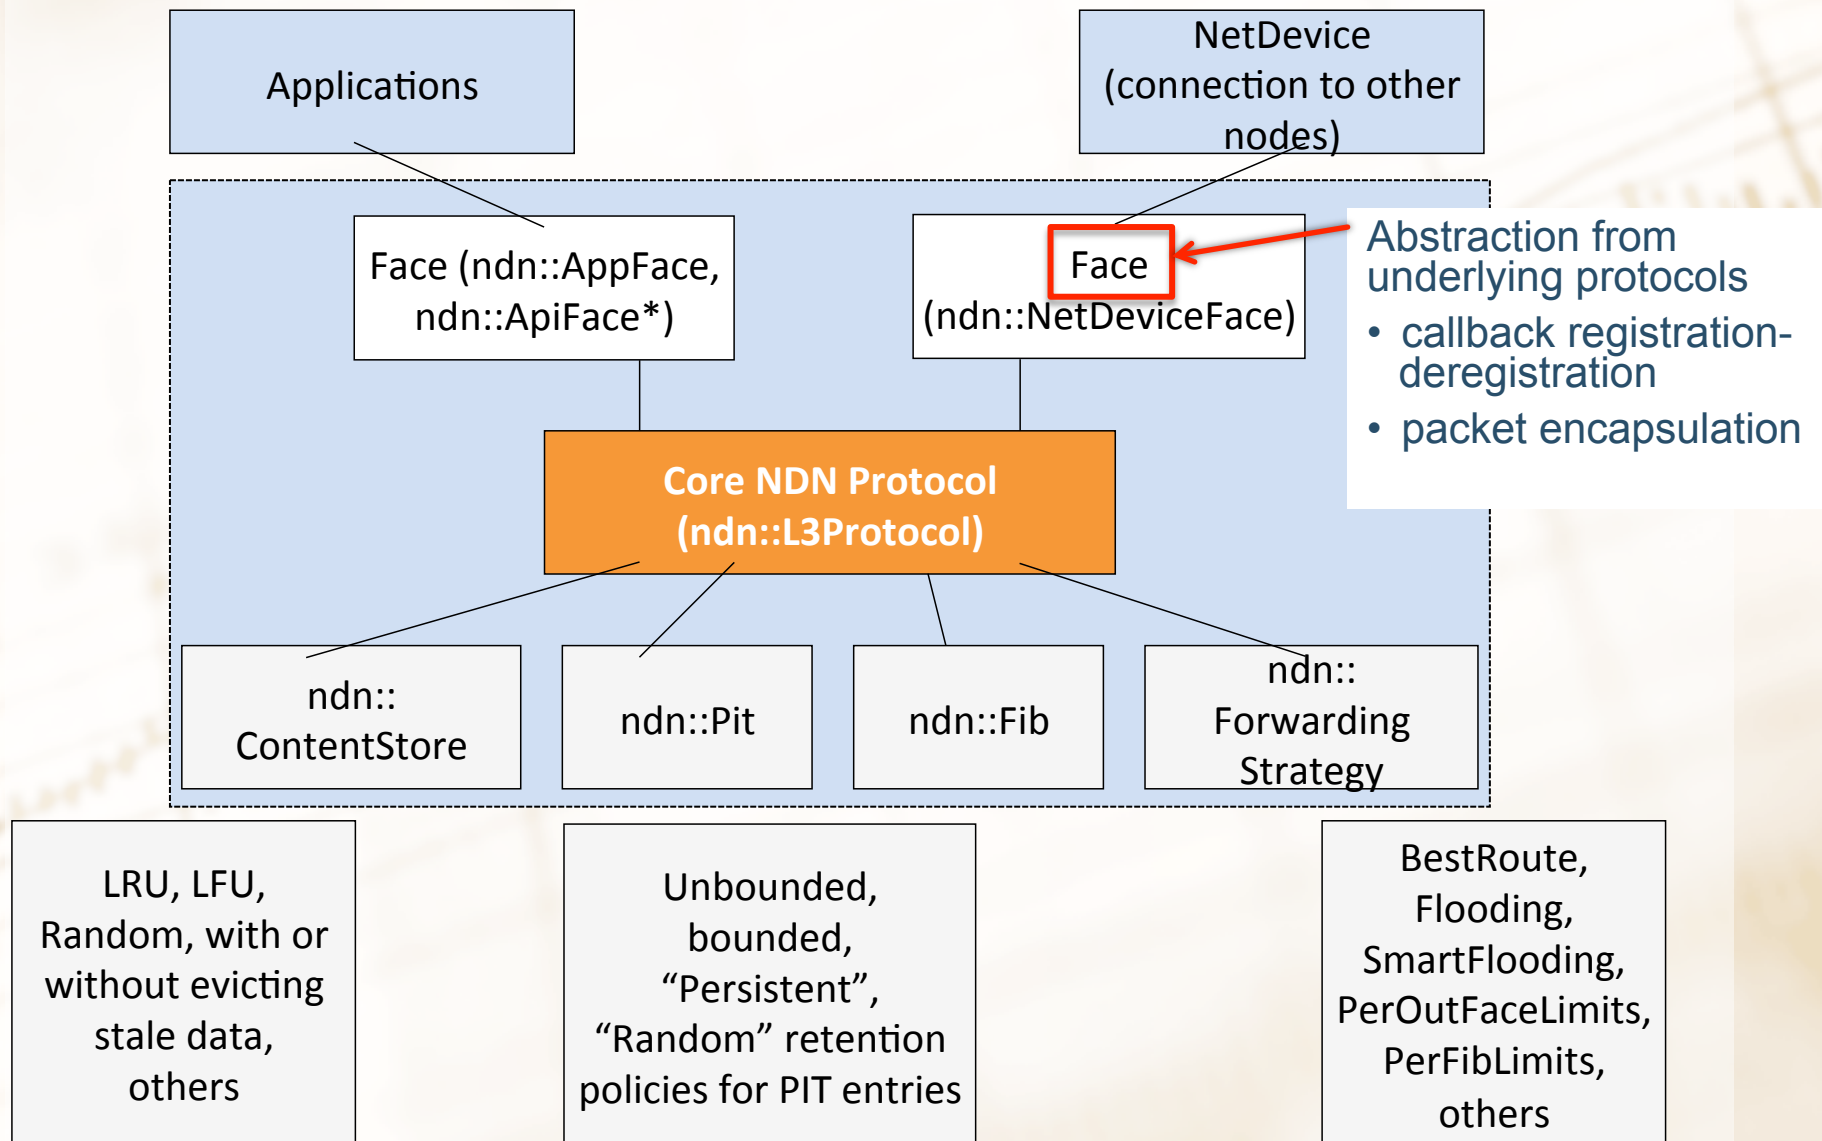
Applications

NetDevice (connection to other nodes)

Face (ndn::AppFace, ndn::ApiFace*)

Face (ndn::NetDeviceFace)

Abstraction from underlying protocols

• callback registration-deregistration

• packet encapsulation

Core NDN Protocol (ndn::L3Protocol)

ndn:: ContentStore

ndn::Pit

ndn::Fib

ndn:: Forwarding Strategy

LRU, LFU, Random, with or without evicting stale data, others

Unbounded, bounded, “Persistent”, “Random” retention policies for PIT entries

BestRoute, Flooding, SmartFlooding, PerOutFaceLimits, PerFibLimits, others